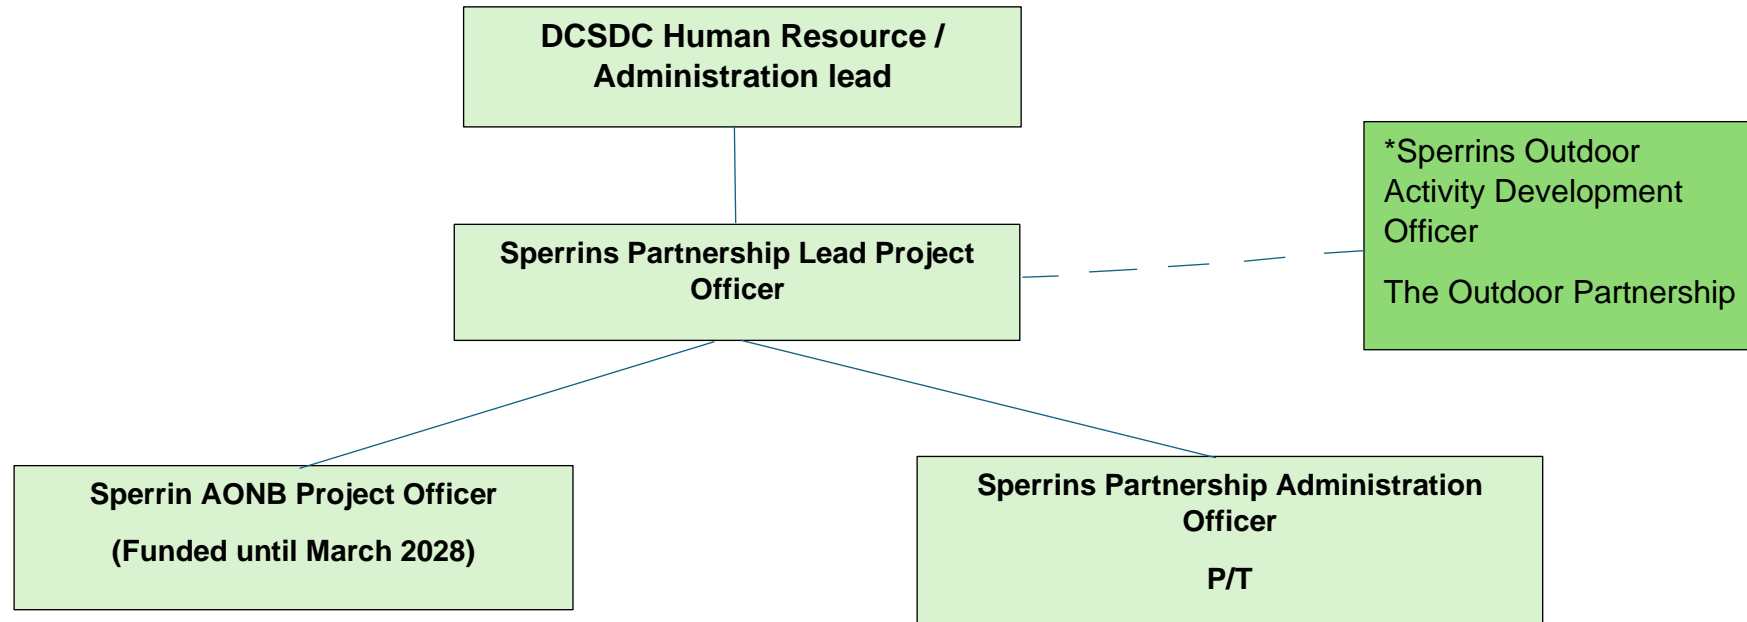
DCSDC Human Resource / Administration lead

Sperrins Partnership Lead Project Officer

*Sperrins Outdoor Activity Development Officer

The Outdoor Partnership

Sperrin AONB Project Officer

(Funded until March 2028)

Sperrins Partnership Administration Officer

P/T